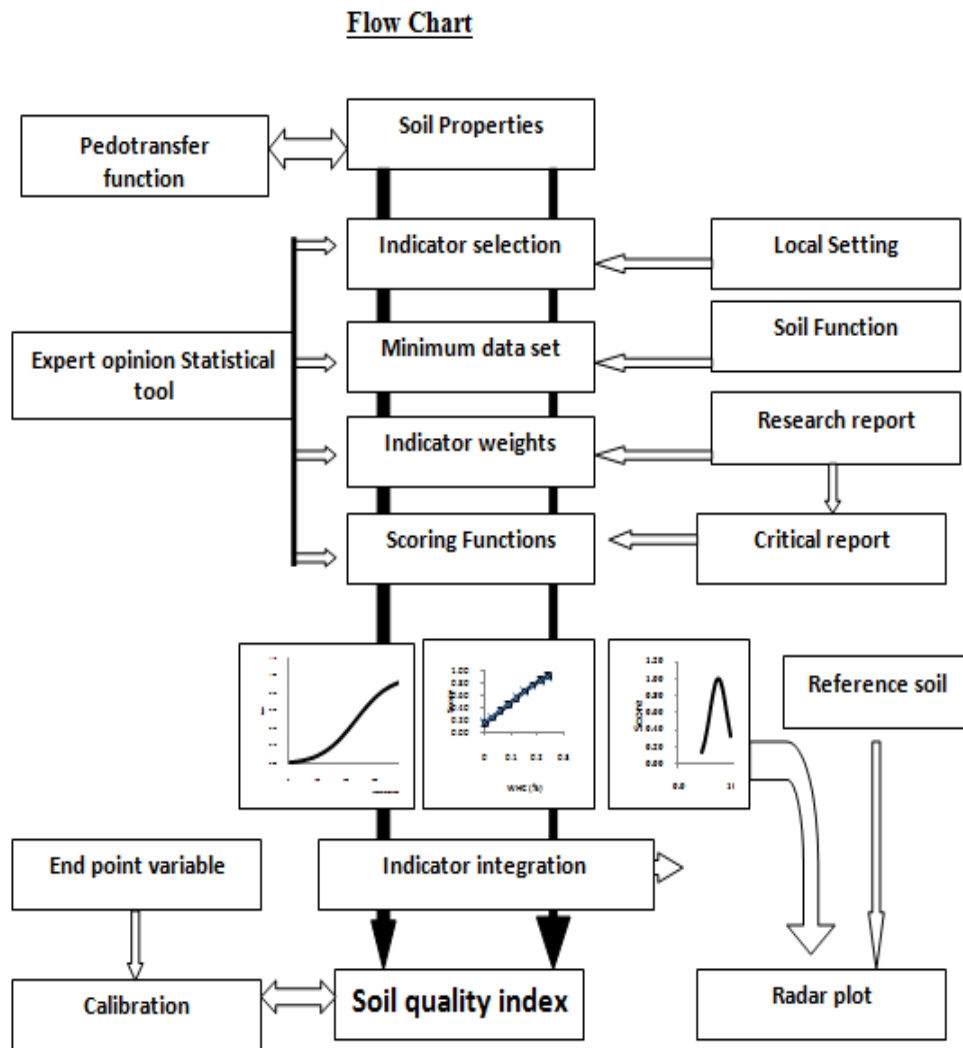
Flow Chart

Soil Properties

Pedotransfer function

Indicator selection

Local Setting

Expert opinion Statistical tool

Minimum data set

Soil Function

Indicator weights

Research report

Scoring Functions

Critical report

1.00
0.80
0.60
0.40
0.20
0.00
Score
0 0.1 0.2 0.3
WHC (%)

1.20
1.00
0.80
0.60
0.40
0.20
0.00
Score
0.0 1.0

Reference soil

End point variable

Indicator integration

Calibration

Soil quality index

Radar plot